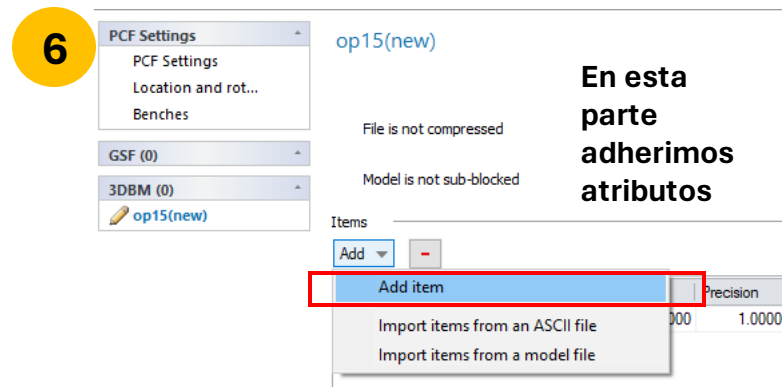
6

PCF Settings
PCF Settings
Location and rot...
Benches

GSF (0)

3DBM (0)
op15(new)

op15(new)

En esta parte adherimos atributos

File is not compressed

Model is not sub-blocked

Items

Add

-

Add item

Precision

000

1.0000

Import items from an ASCII file

Import items from a model file